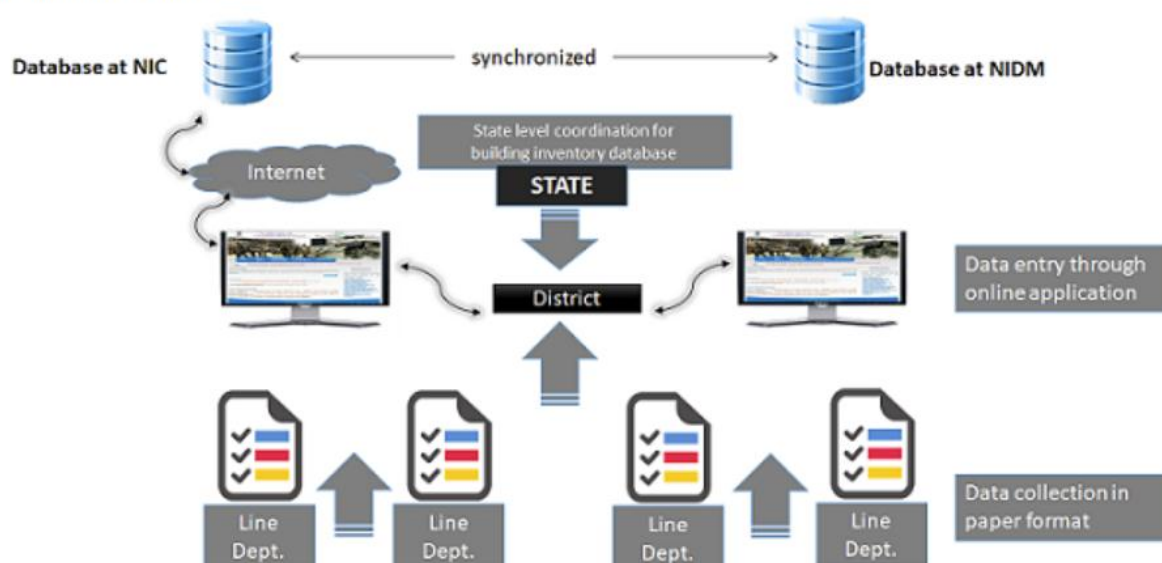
Database at NIC

synchronized

Database at NIDM

Internet

State level coordination for building inventory database

STATE

District

Data entry through online application

Line Dept.

Line Dept.

Line Dept.

Line Dept.

Data collection in paper format